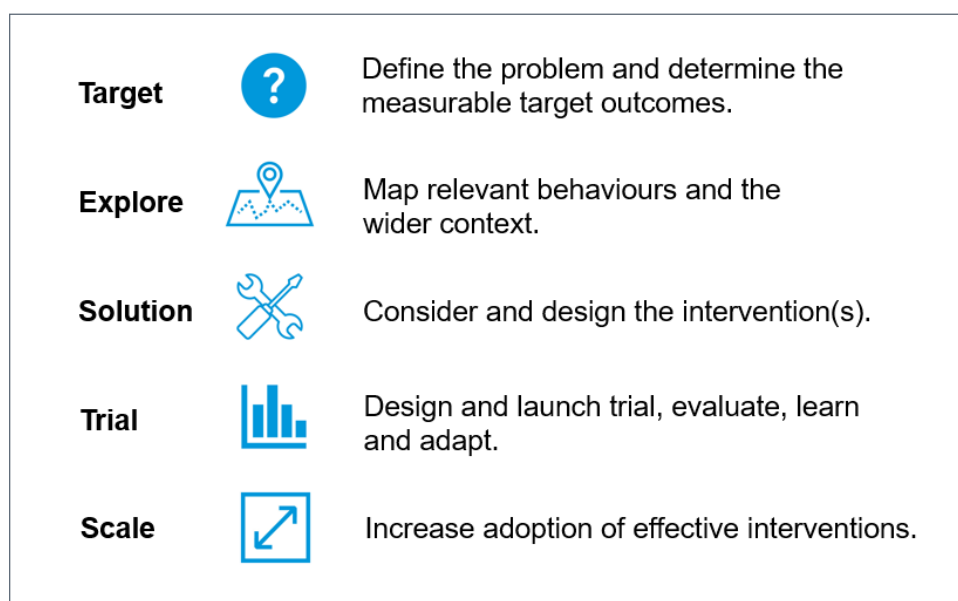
Target

?

Define the problem and determine the measurable target outcomes.

Explore

Map relevant behaviours and the wider context.

Solution

Consider and design the intervention(s).

Trial

Design and launch trial, evaluate, learn and adapt.

Scale

Increase adoption of effective interventions.